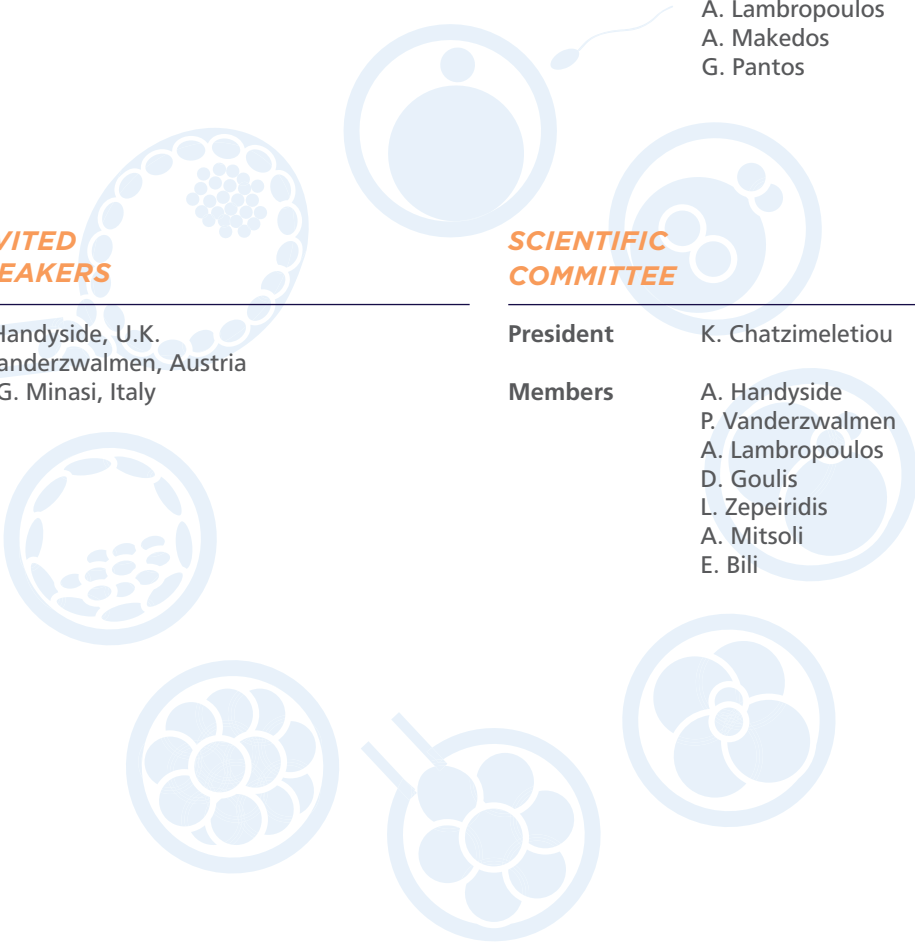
A. Lambropoulos
A. Makedos
G. Pantos

VITED
EAKERS

Handyside, U.K.
anderzwalmen, Austria
G. Minasi, Italy

SCIENTIFIC
COMMITTEE

**President** K. Chatzimeletiou

**Members** A. Handyside
P. Vanderzwalmen
A. Lambropoulos
D. Goulis
L. Zepeiridis
A. Mitsoli
E. Bili